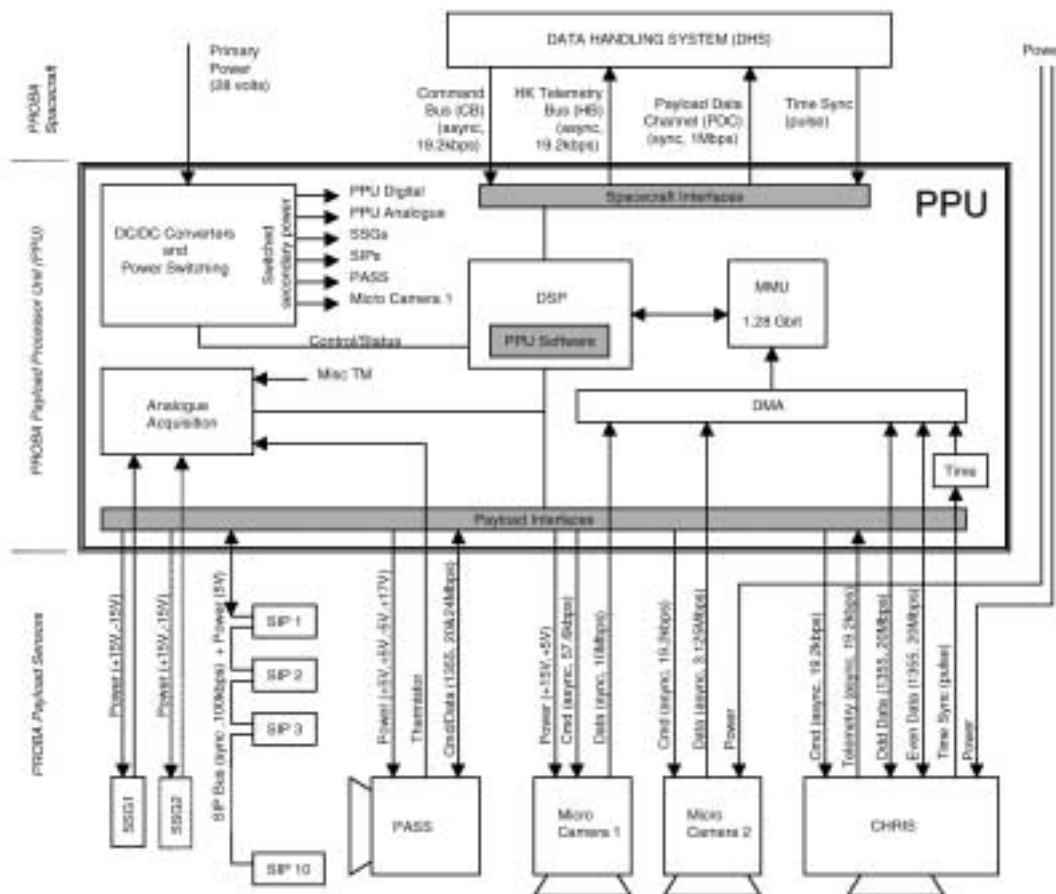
DATA HANDLING SYSTEM (DHS)

PROBA Spacecraft

Primary Power (28 volts)

Command Bus (CB) (async, 19.2kbps)

HK Telemetry Bus (HB) (async, 19.2kbps)

Payload Data Channel (PDC) (sync, 1Mbps)

Time Sync (pulse)

Power

PROBA Payload Processor Unit (PPU)

Spacecraft Interfaces

PPU

DC/DC Converters and Power Switching

Switched secondary power

PPU Digital
PPU Analogue
SSGs
SIPs
PASS
Micro Camera 1

DSP

PPU Software

MMU

1.28 Gbit

Control/Status

Misc TM

Analogue Acquisition

DMA

Time

Payload Interfaces

PROBA Payload Sensors

Power (+15V,-15V)

Power (+15V,-15V)

SIP Bus (sync, 100kbps) + Power (5V)

SIP 1

SIP 2

SIP 3

SIP 10

Power (+5V,+6V,-5V,+17V)

Thermistor

Cmd/Data (1355, 20&24Mbps)

Power (+15V,+5V)

Cmd (async, 57.6kbps)

Data (sync, 1Mbps)

Cmd (async, 19.2kbps)

Data (async, 8.125Mbps)

Power

Cmd (async, 19.2kbps)

Telemetry (async, 19.2kbps)

Odd Data (1355, 20Mbps)

Even Data (1355, 20Mbps)

Time Sync (pulse)

Power

SSG1

SSG2

PASS

Micro Camera 1

Micro Camera 2

CHRIS